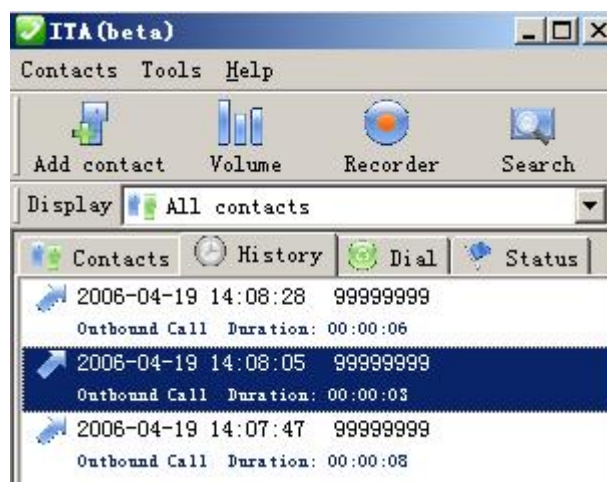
ITA (beta)

Contacts Tools Help

Add contact Volume Recorder Search

Display All contacts

Contacts History Dial Status

2006-04-19 14:08:28 99999999
Outbound Call Duration: 00:00:06

2006-04-19 14:08:05 99999999
Outbound Call Duration: 00:00:03

2006-04-19 14:07:47 99999999
Outbound Call Duration: 00:00:08